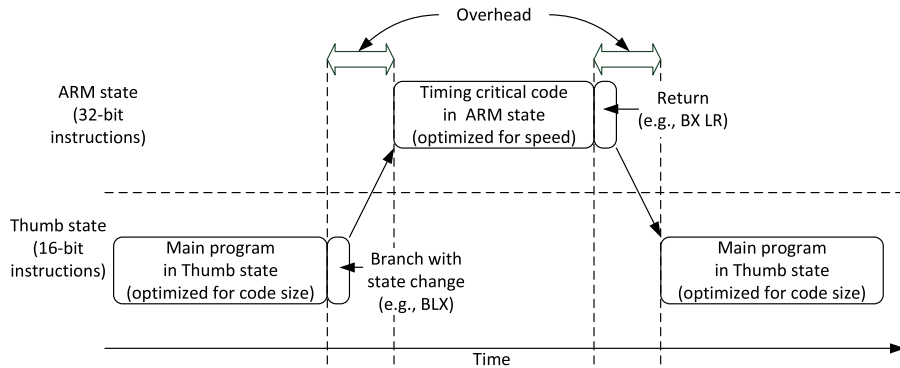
Overhead

ARM state (32-bit instructions)

Timing critical code in ARM state (optimized for speed)

Return (e.g., BX LR)

Thumb state (16-bit instructions)

Main program in Thumb state (optimized for code size)

Branch with state change (e.g., BLX)

Main program in Thumb state (optimized for code size)

Time